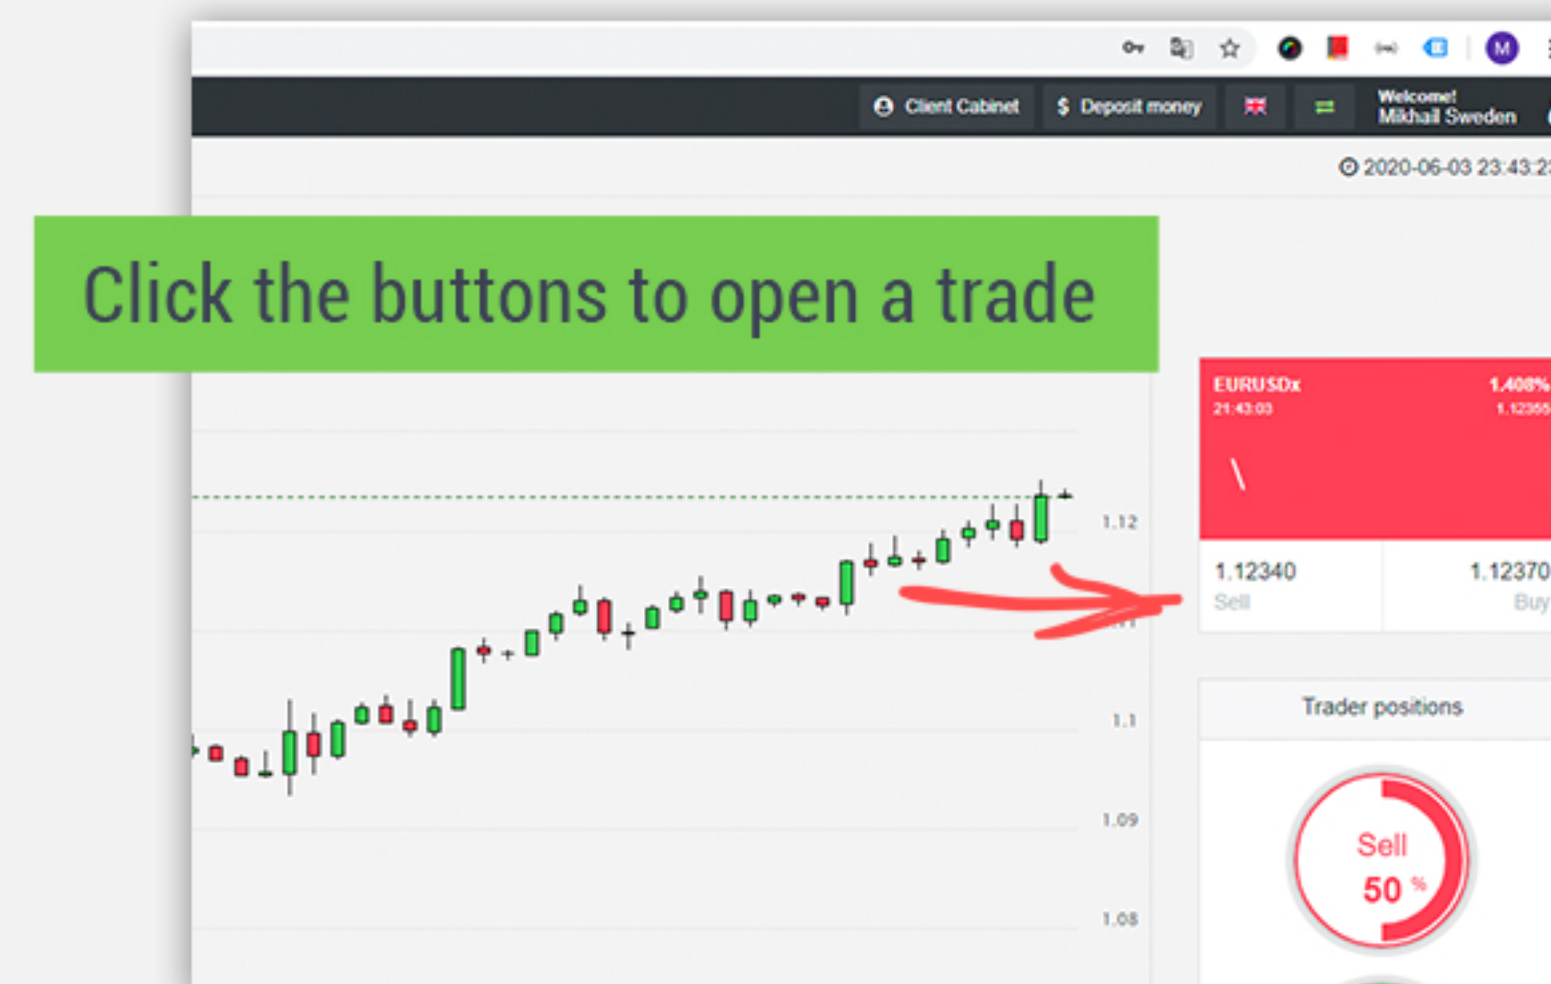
M

Client Cabinet $ Deposit money Welcome! Mikhail Sweden

2020-06-03 23:43:2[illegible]

Click the buttons to open a trade

EURUSDx 21:43:03 1.408% 1.1236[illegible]

1.12340 Sell

1.12370 Buy

1.12
1.1
1.09
1.08

Trader positions

Sell 50 %